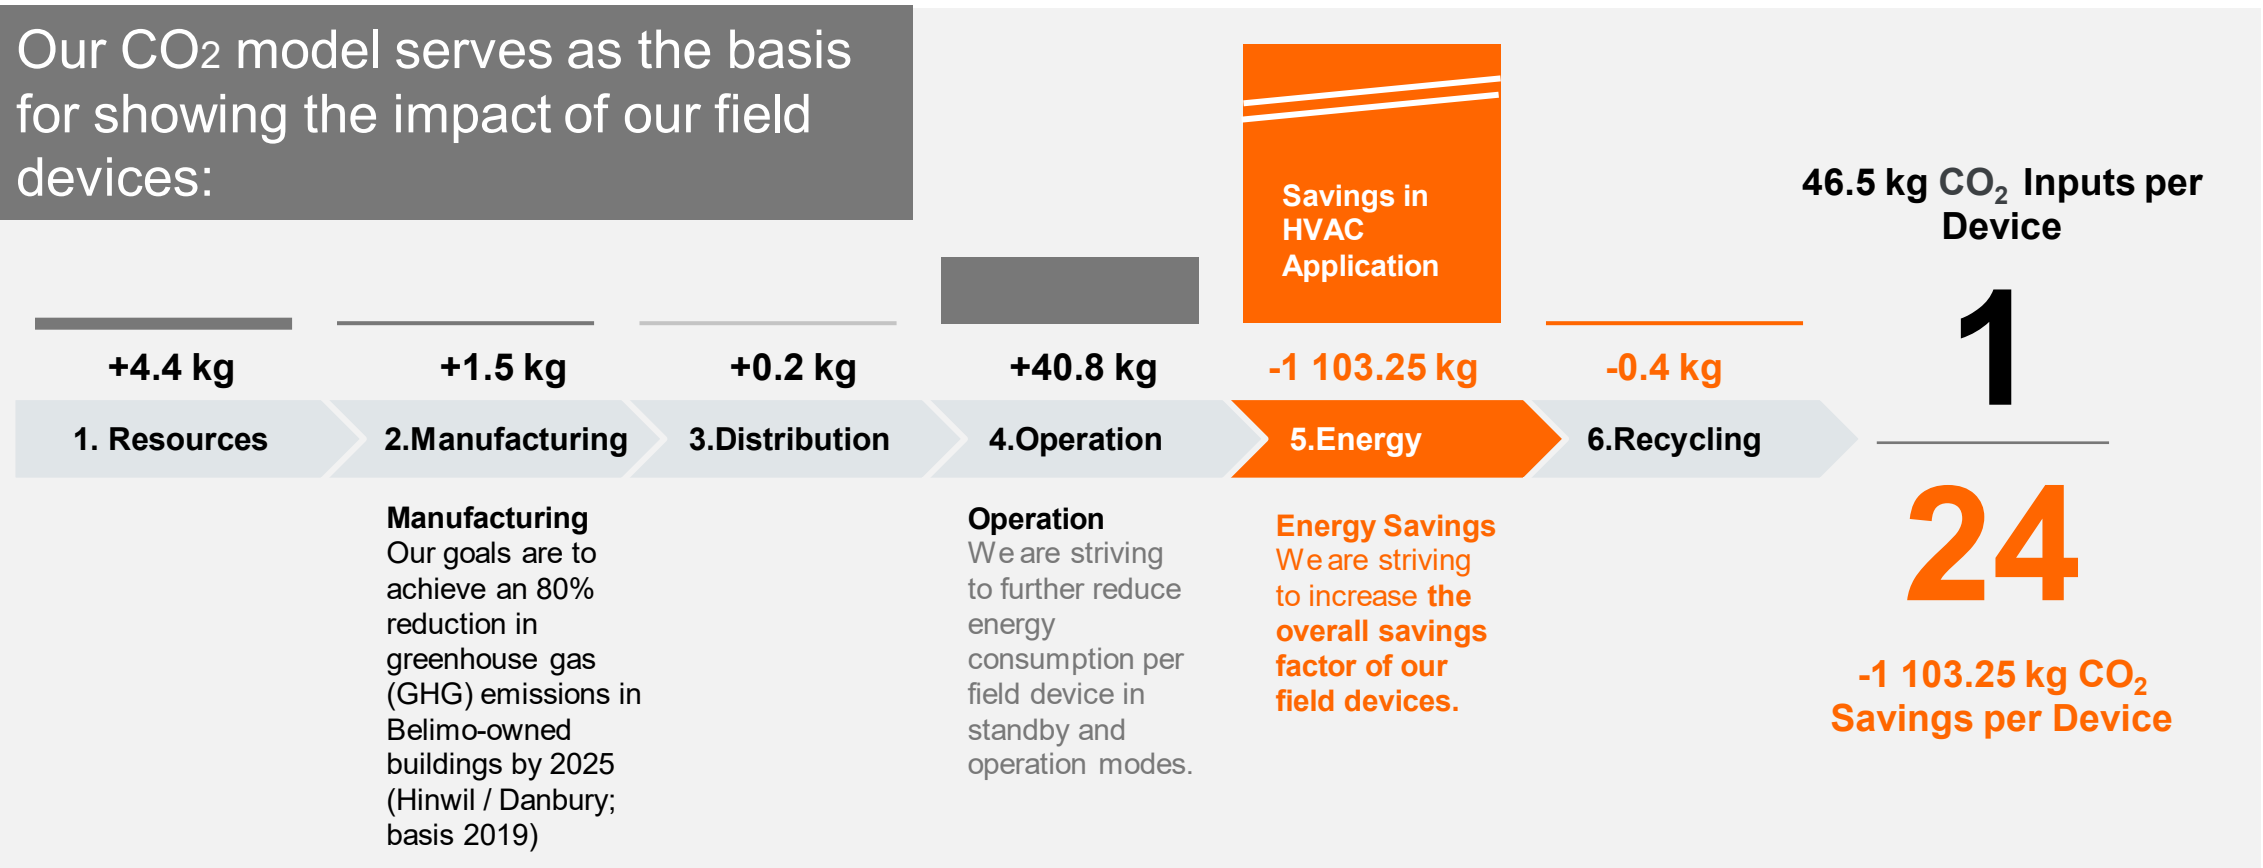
Our CO2 model serves as the basis for showing the impact of our field devices:

Savings in HVAC Application

46.5 kg $CO_2$ Inputs per Device

1

+4.4 kg

+1.5 kg

+0.2 kg

+40.8 kg

-1 103.25 kg

-0.4 kg

1. Resources

2.Manufacturing

3.Distribution

4.Operation

5.Energy

6.Recycling

24

Manufacturing
Our goals are to achieve an 80% reduction in greenhouse gas (GHG) emissions in Belimo-owned buildings by 2025 (Hinwil / Danbury; basis 2019)

Operation
We are striving to further reduce energy consumption per field device in standby and operation modes.

Energy Savings
We are striving to increase the overall savings factor of our field devices.

-1 103.25 kg $CO_2$ Savings per Device